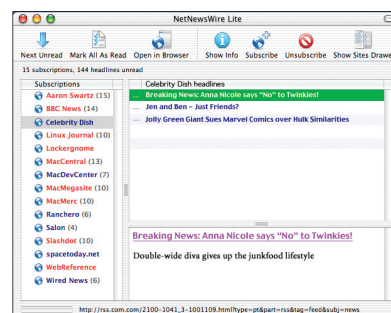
NetNewsWire Lite

Next Unread | Mark All As Read | Open in Browser | Show Info | Subscribe | Unsubscribe | Show Sites Drawe

15 subscriptions, 144 headlines unread

Subscriptions
Aaron Swartz (15)
BBC News (14)
Celebrity Dish
Linux Journal (10)
Lockergnome
MacCentral (13)
MacDevCenter (7)
MacMegasite (10)
MacMerc (10)
Ranchero (6)
Salon (4)
Slashdot (10)
spacetoday.net
WebReference
Wired News (6)

Celebrity Dish headlines
... Breaking News: Anna Nicole says "No" to Twinkies!
... Jen and Ben – Just Friends?
... Jolly Green Giant Sues Marvel Comics over Hulk Similarities

Breaking News: Anna Nicole says "No" to Twinkies!

Double-wide diva gives up the junkfood lifestyle

http://rss.com.com/2100-1041_3-1001109.html?type=pt&part=rss&tag=feed&subj=news